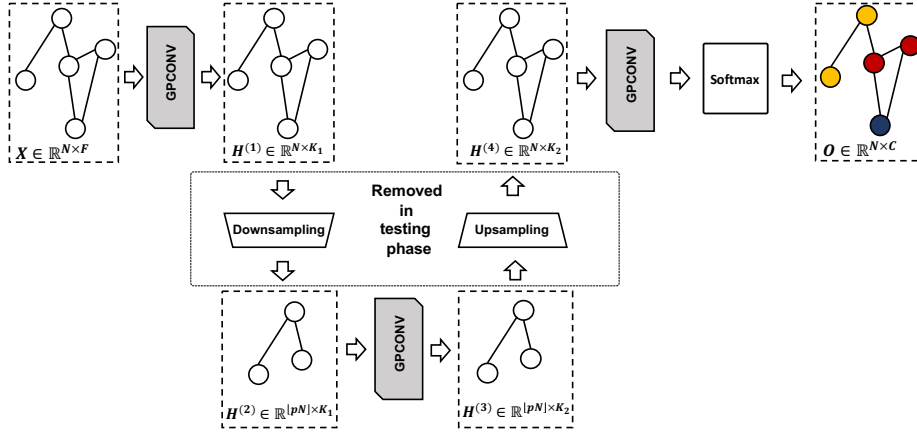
$\boldsymbol{X} \in \mathbb{R}^{N\times F}$

GPCONV

$\boldsymbol{H}^{(1)} \in \mathbb{R}^{N\times K_1}$

$\boldsymbol{H}^{(4)} \in \mathbb{R}^{N\times K_2}$

GPCONV

Softmax

$\boldsymbol{O} \in \mathbb{R}^{N\times C}$

Downsampling

Removed in testing phase

Upsampling

$\boldsymbol{H}^{(2)} \in \mathbb{R}^{\lfloor pN \rfloor\times K_1}$

GPCONV

$\boldsymbol{H}^{(3)} \in \mathbb{R}^{\lfloor pN \rfloor\times K_2}$